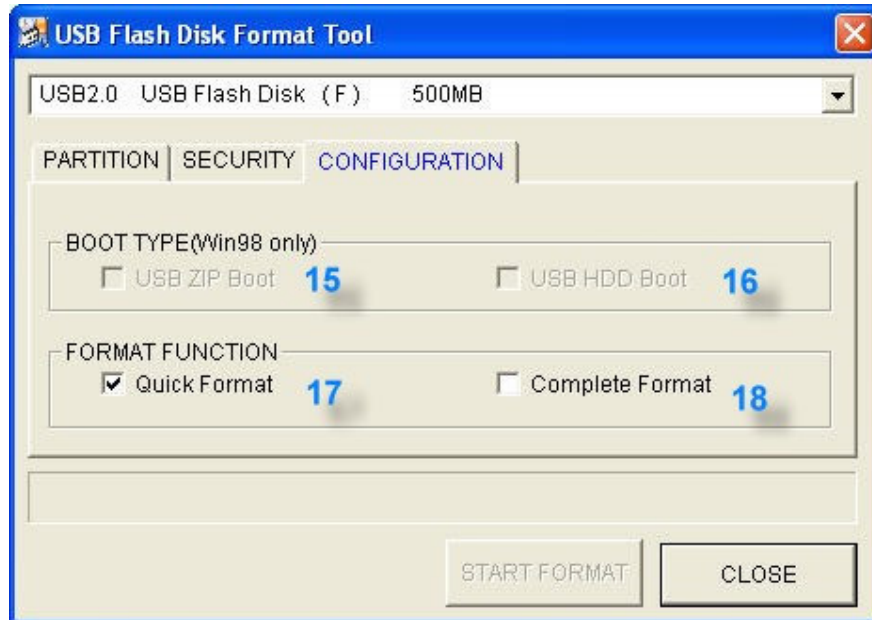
USB Flash Disk Format Tool

USB2.0 USB Flash Disk (F) 500MB

PARTITION | SECURITY | CONFIGURATION

BOOT TYPE(Win98 only)

USB ZIP Boot 15

USB HDD Boot 16

FORMAT FUNCTION

Quick Format 17

Complete Format 18

START FORMAT

CLOSE